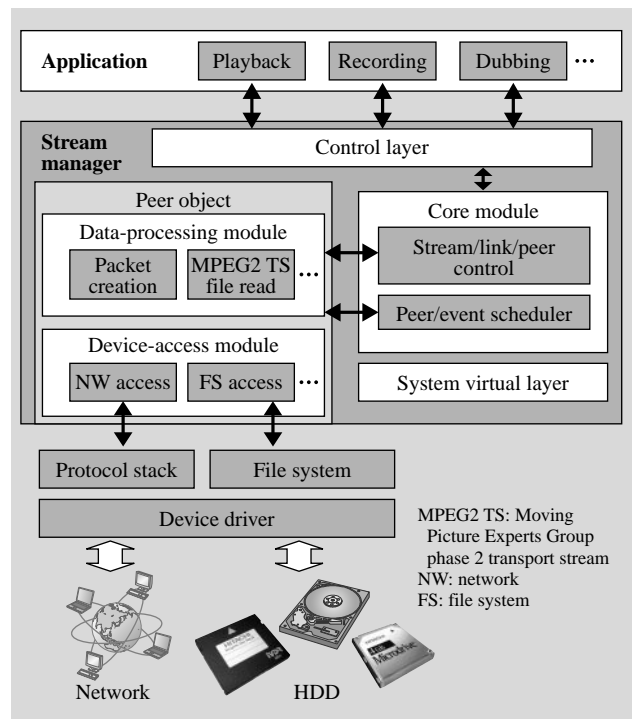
Application

Playback

Recording

Dubbing

···

Stream manager

Control layer

Peer object

Data-processing module

Packet creation

MPEG2 TS file read

···

Core module

Stream/link/peer control

Peer/event scheduler

Device-access module

NW access

FS access

···

System virtual layer

Protocol stack

File system

Device driver

MPEG2 TS: Moving Picture Experts Group phase 2 transport stream
NW: network
FS: file system

Network

HDD